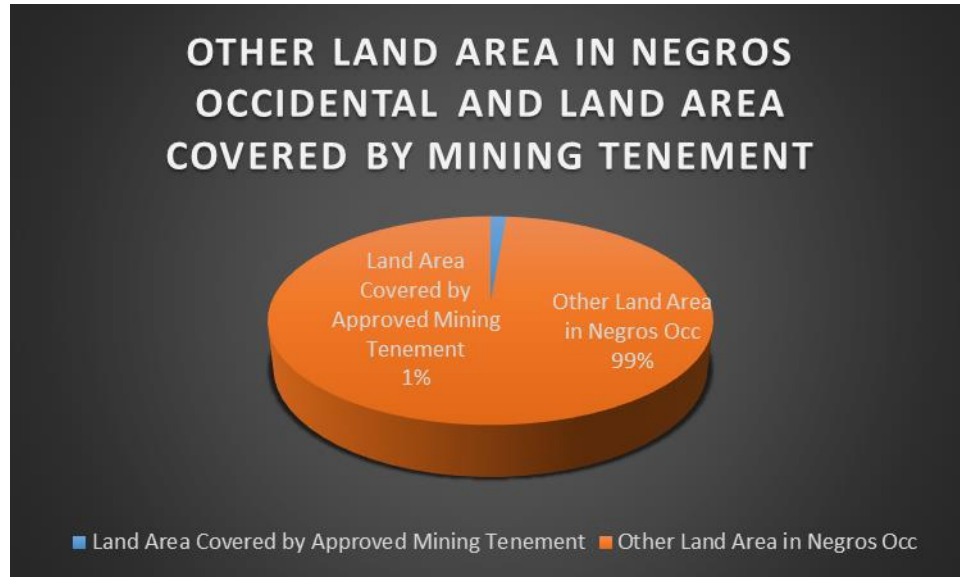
OTHER LAND AREA IN NEGROS OCCIDENTAL AND LAND AREA COVERED BY MINING TENEMENT

Land Area Covered by Approved Mining Tenement 1%

Other Land Area in Negros Occ 99%

Land Area Covered by Approved Mining Tenement Other Land Area in Negros Occ